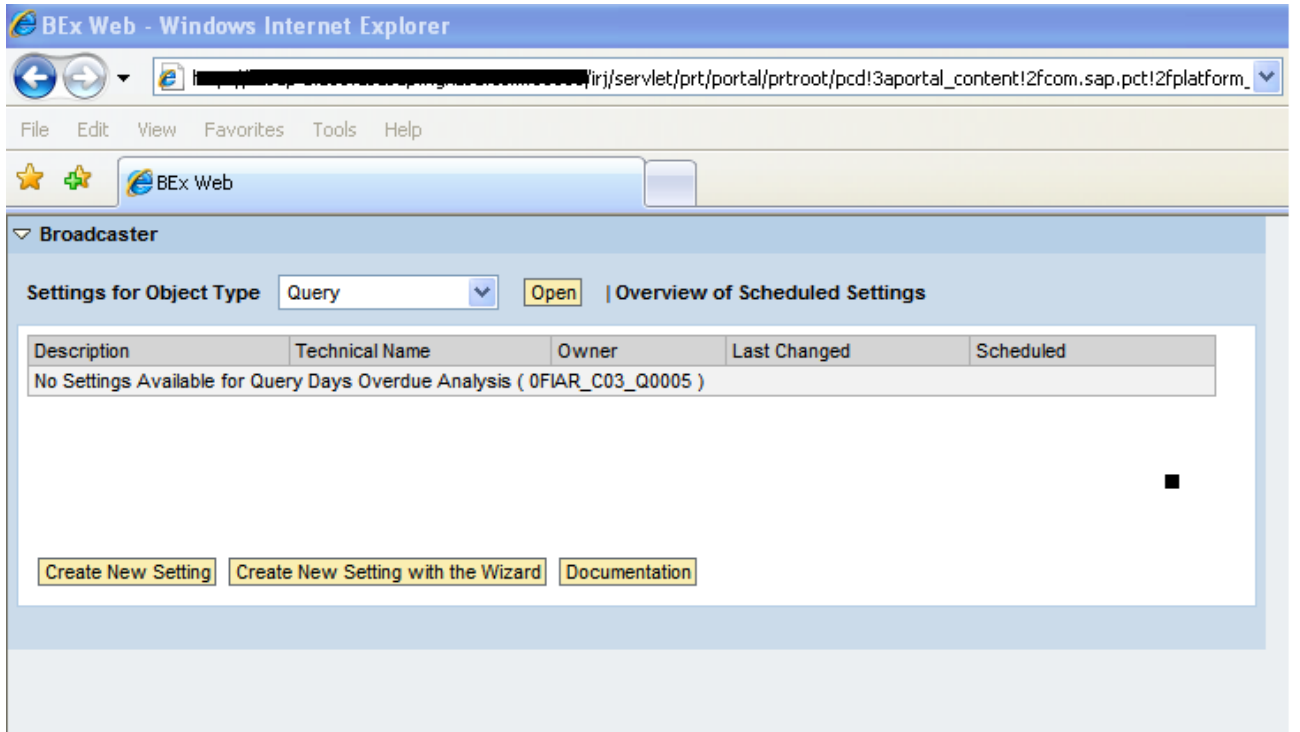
BEx Web - Windows Internet Explorer

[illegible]/irj/servlet/prt/portal/prtroot/pcd!3aportal_content!2fcom.sap.pct!2fplatform_

File Edit View Favorites Tools Help

BEx Web

Broadcaster

Settings for Object Type Query Open | Overview of Scheduled Settings

| Description | Technical Name | Owner | Last Changed | Scheduled |
|---|---|---|---|---|
| No Settings Available for Query Days Overdue Analysis ( 0FIAR_C03_Q0005 ) | | | | |

Create New Setting Create New Setting with the Wizard Documentation